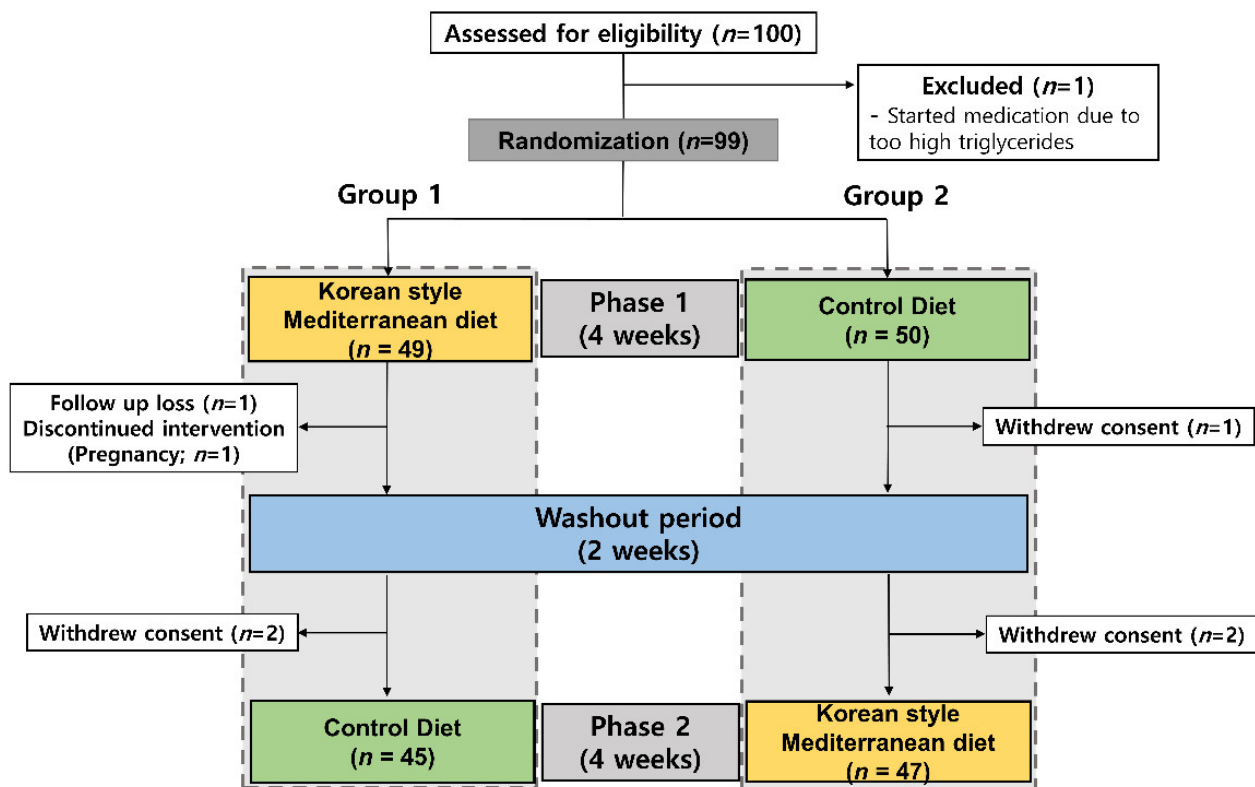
Assessed for eligibility ($n$=100)

Excluded ($n$=1)
- Started medication due to too high triglycerides

Randomization ($n$=99)

Group 1

Group 2

Korean style Mediterranean diet ($n$ = 49)

Phase 1 (4 weeks)

Control Diet ($n$ = 50)

Follow up loss ($n$=1)
Discontinued intervention (Pregnancy; $n$=1)

Withdrew consent ($n$=1)

Washout period (2 weeks)

Withdrew consent ($n$=2)

Withdrew consent ($n$=2)

Control Diet ($n$ = 45)

Phase 2 (4 weeks)

Korean style Mediterranean diet ($n$ = 47)